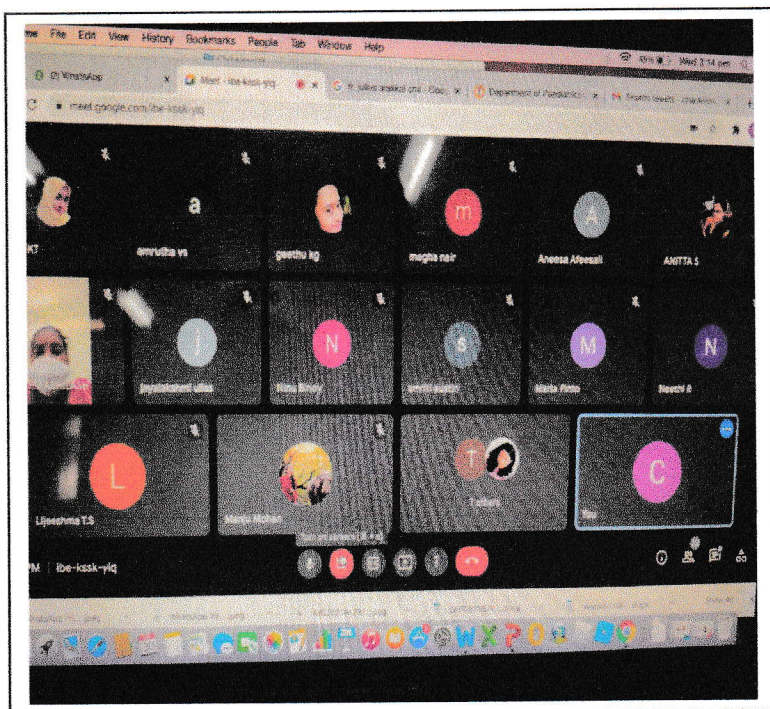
File Edit View History Bookmarks People Tab Window Help

Wed 3:14 pm

(2) WhatsApp

Meet - ibe-kssk-ylq

Department of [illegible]

meet.google.com/ibe-kssk-ylq

K7

a

amrutha vs

geethu kg

m

megha nair

A

Aneesa Afeesali

ANITTA S

J

jayalekshmi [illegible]

N

Nitu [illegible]

S

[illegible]

M

Marla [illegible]

N

Neethi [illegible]

L

Lijeeshma T.S

Manju Mohan

T

T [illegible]

C

You

PM | ibe-kssk-ylq